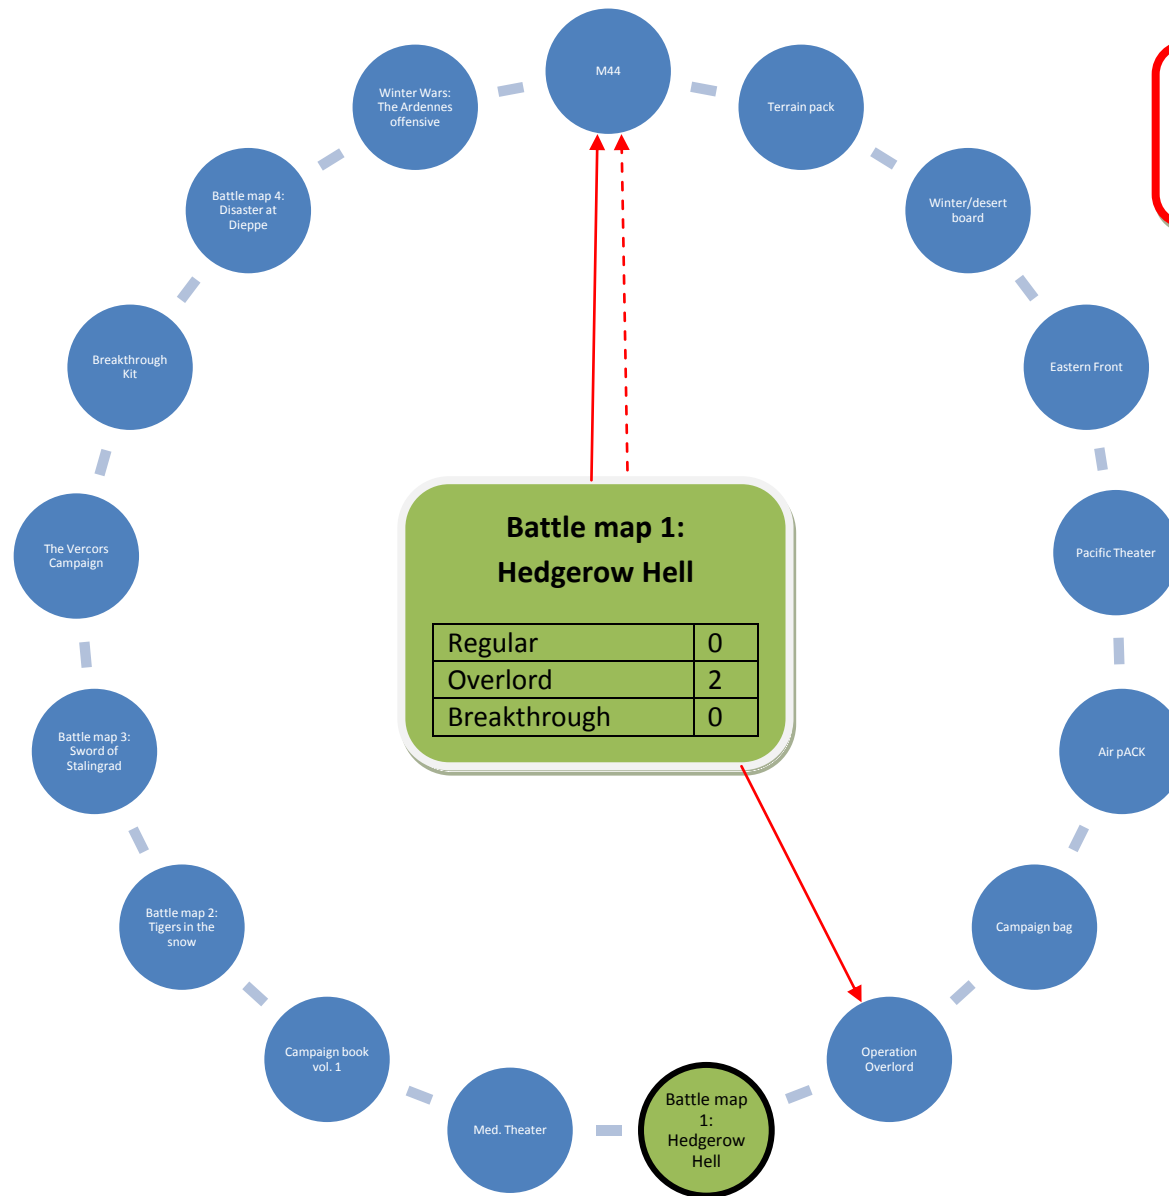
M44

Terrain pack

Winter/desert board

Eastern Front

Pacific Theater

Air pACK

Campaign bag

Operation Overlord

Battle map 1: Hedgerow Hell

Med. Theater

Campaign book vol. 1

Battle map 2: Tigers in the snow

Battle map 3: Sword of Stalingrad

The Vercors Campaign

Breakthrough Kit

Battle map 4: Disaster at Dieppe

Winter Wars: The Ardennes offensive

Battle map 1:
Hedgerow Hell

| Regular | 0 |
|---|---|
| Overlord | 2 |
| Breakthrough | 0 |